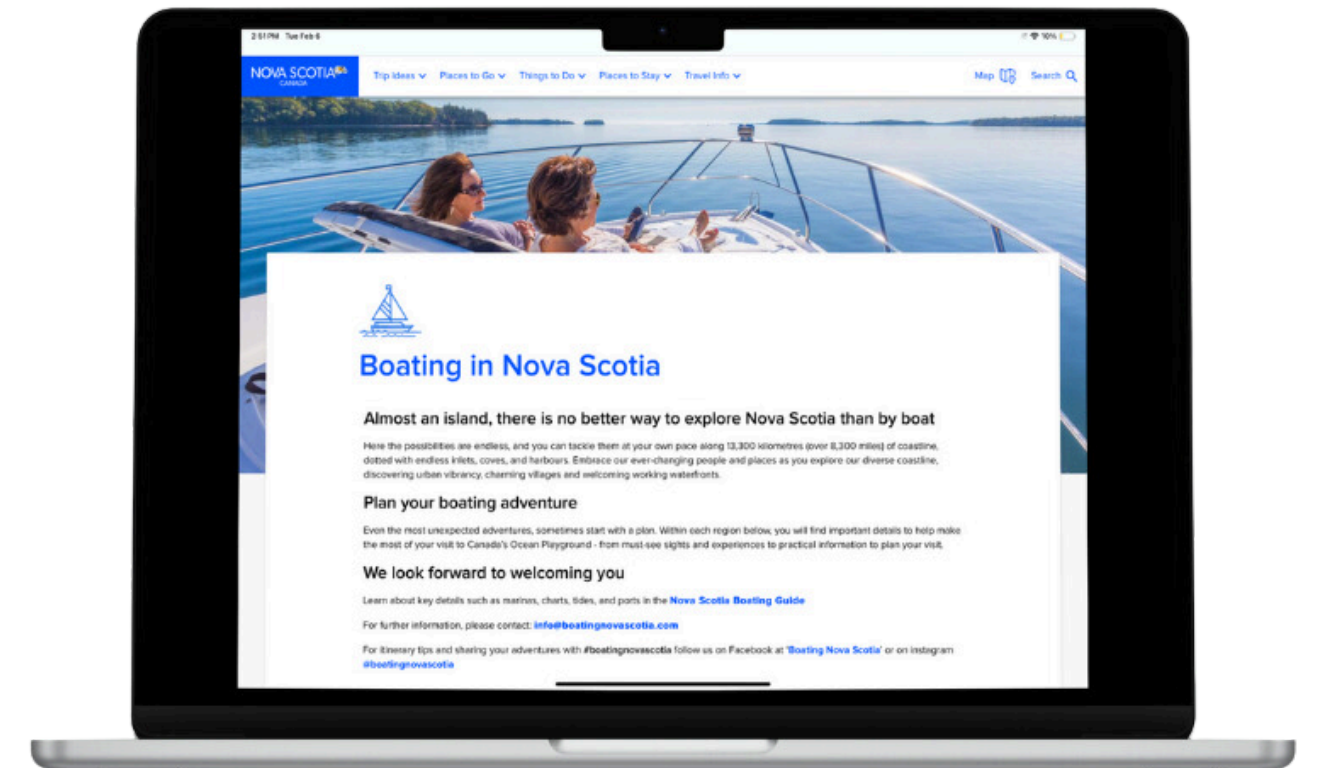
2:51 PM Tue Feb 6

10%

NOVA SCOTIA CANADA

Trip Ideas Places to Go Things to Do Places to Stay Travel Info

Map Search

Boating in Nova Scotia

Almost an island, there is no better way to explore Nova Scotia than by boat

Here the possibilities are endless, and you can tackle them at your own pace along 13,300 kilometres (over 8,300 miles) of coastline, dotted with endless inlets, coves, and harbours. Embrace our ever-changing people and places as you explore our diverse coastline, discovering urban vibrancy, charming villages and welcoming working waterfronts.

Plan your boating adventure

Even the most unexpected adventures, sometimes start with a plan. Within each region below, you will find important details to help make the most of your visit to Canada's Ocean Playground - from must-see sights and experiences to practical information to plan your visit.

We look forward to welcoming you

Learn about key details such as marinas, charts, tides, and ports in the Nova Scotia Boating Guide

For further information, please contact: info@boatingnovascotia.com

For itinerary tips and sharing your adventures with #boatingnovascotia follow us on Facebook at 'Boating Nova Scotia' or on instagram @boatingnovascotia